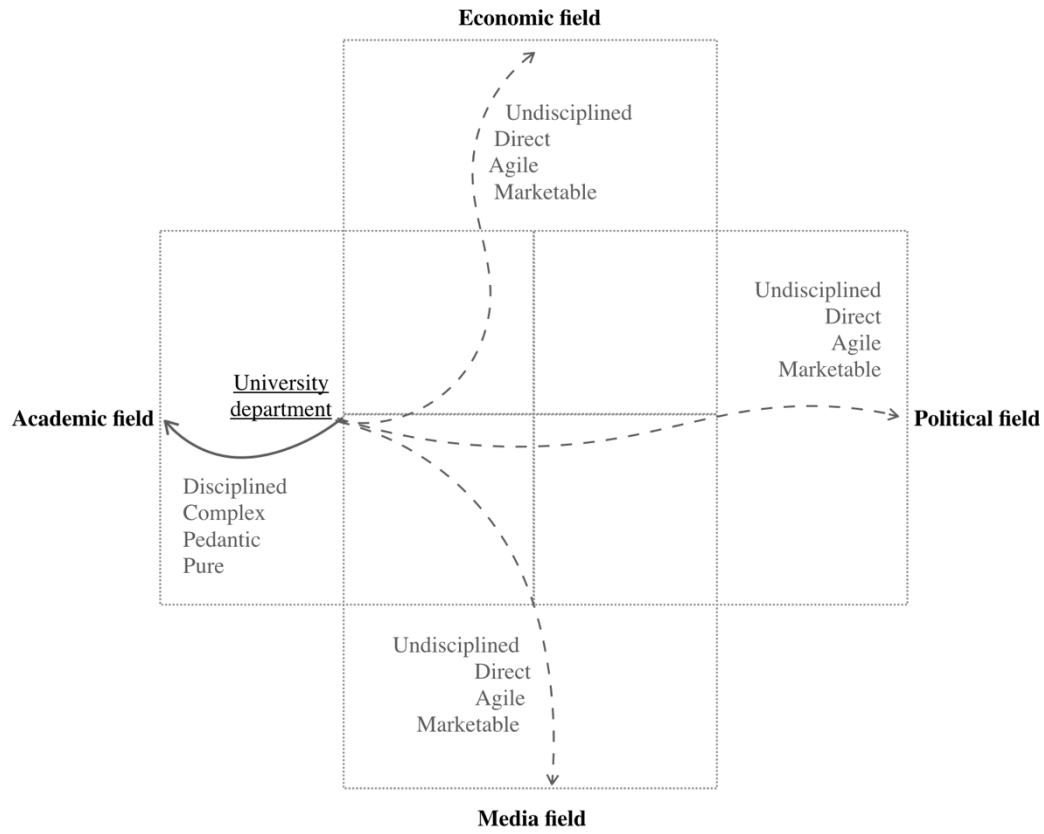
Economic field

Undisciplined
Direct
Agile
Marketable

Undisciplined
Direct
Agile
Marketable

University department

Academic field

Political field

Disciplined
Complex
Pedantic
Pure

Undisciplined
Direct
Agile
Marketable

Media field